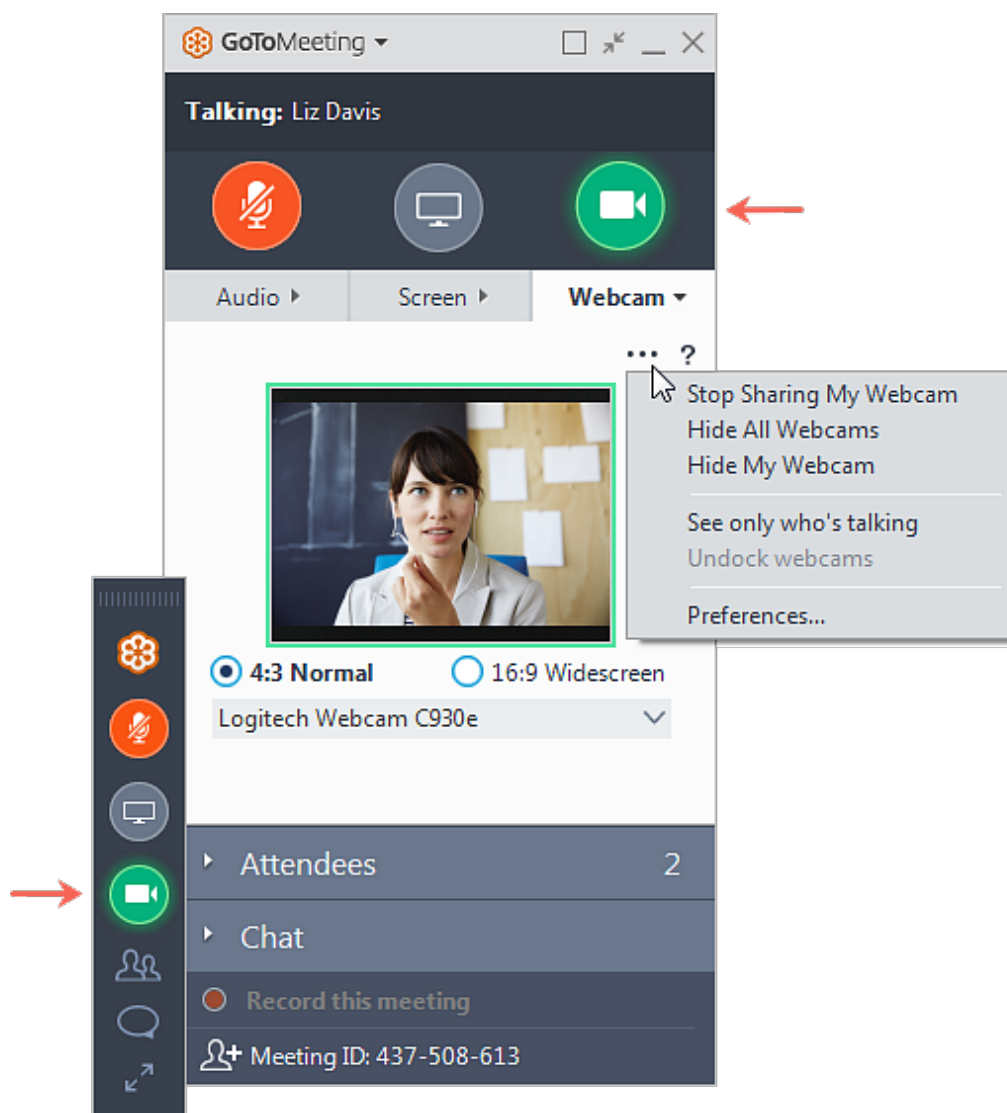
GoToMeeting

Talking: Liz Davis

Audio
Screen
Webcam

··· ?

Stop Sharing My Webcam
Hide All Webcams
Hide My Webcam
See only who's talking
Undock webcams
Preferences...

4:3 Normal
16:9 Widescreen
Logitech Webcam C930e

Attendees 2
Chat
Record this meeting
Meeting ID: 437-508-613